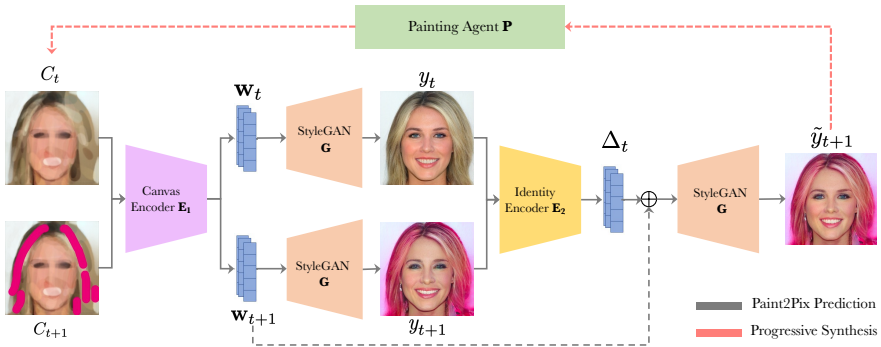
Painting Agent $\mathbf{P}$

$C_t$

$\mathbf{w}_t$

StyleGAN $\mathbf{G}$

$y_t$

Canvas Encoder $\mathbf{E_1}$

Identity Encoder $\mathbf{E_2}$

$\Delta_t$

$\oplus$

StyleGAN $\mathbf{G}$

$\tilde{y}_{t+1}$

StyleGAN $\mathbf{G}$

$C_{t+1}$

$\mathbf{w}_{t+1}$

$y_{t+1}$

Paint2Pix Prediction

Progressive Synthesis